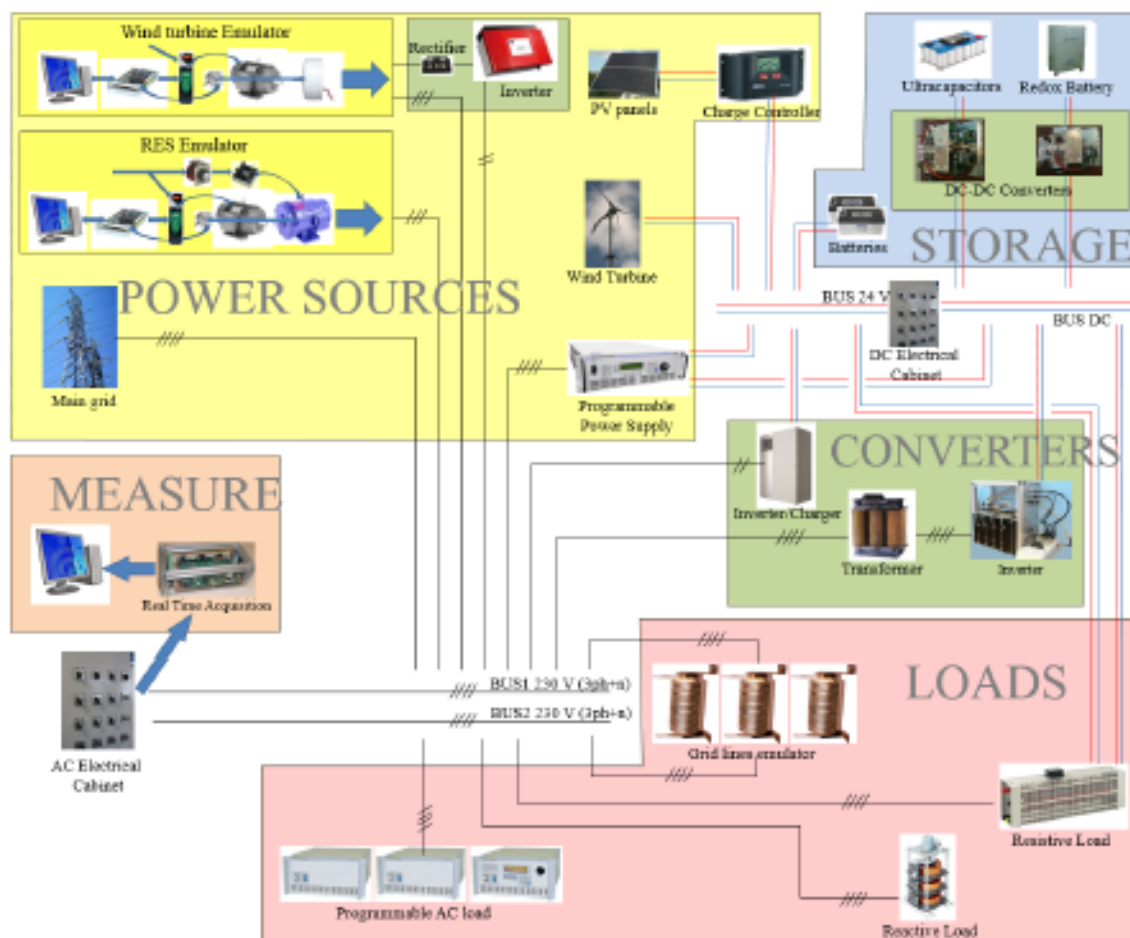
Wind turbine Emulator

Rectifier

Inverter

PV panels

Charge Controller

Ultracapacitors

Redox Battery

RES Emulator

DC-DC Converters

Batteries

STORAGE

Wind Turbine

POWER SOURCES

BUS 24 V

BUS DC

DC Electrical Cabinet

Main grid

Programmable Power Supply

CONVERTERS

MEASURE

Inverter/Charger

Transformer

Inverter

Real Time Acquisition

LOADS

BUS1 230 V (3ph+n)

BUS2 230 V (3ph+n)

AC Electrical Cabinet

Grid lines emulator

Resistive Load

Programmable AC load

Reactive Load